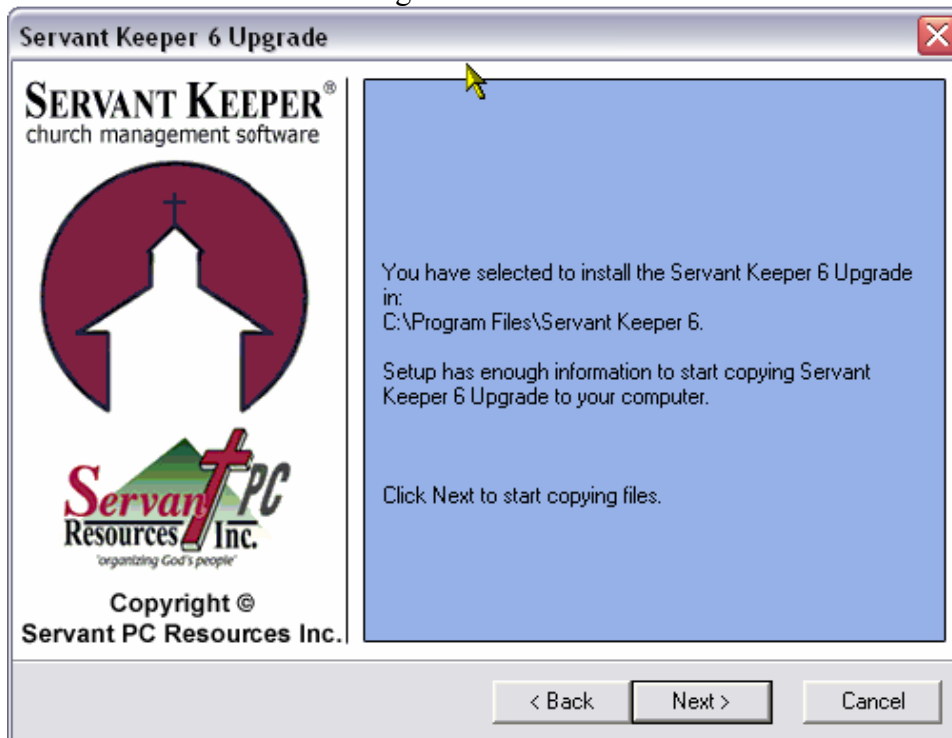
Servant Keeper 6 Upgrade

SERVANT KEEPER®
church management software

Servant PC
Resources Inc.
'organizing God's people'

Copyright ©
Servant PC Resources Inc.

You have selected to install the Servant Keeper 6 Upgrade in:
C:\Program Files\Servant Keeper 6.

Setup has enough information to start copying Servant Keeper 6 Upgrade to your computer.

Click Next to start copying files.

< Back
Next >
Cancel